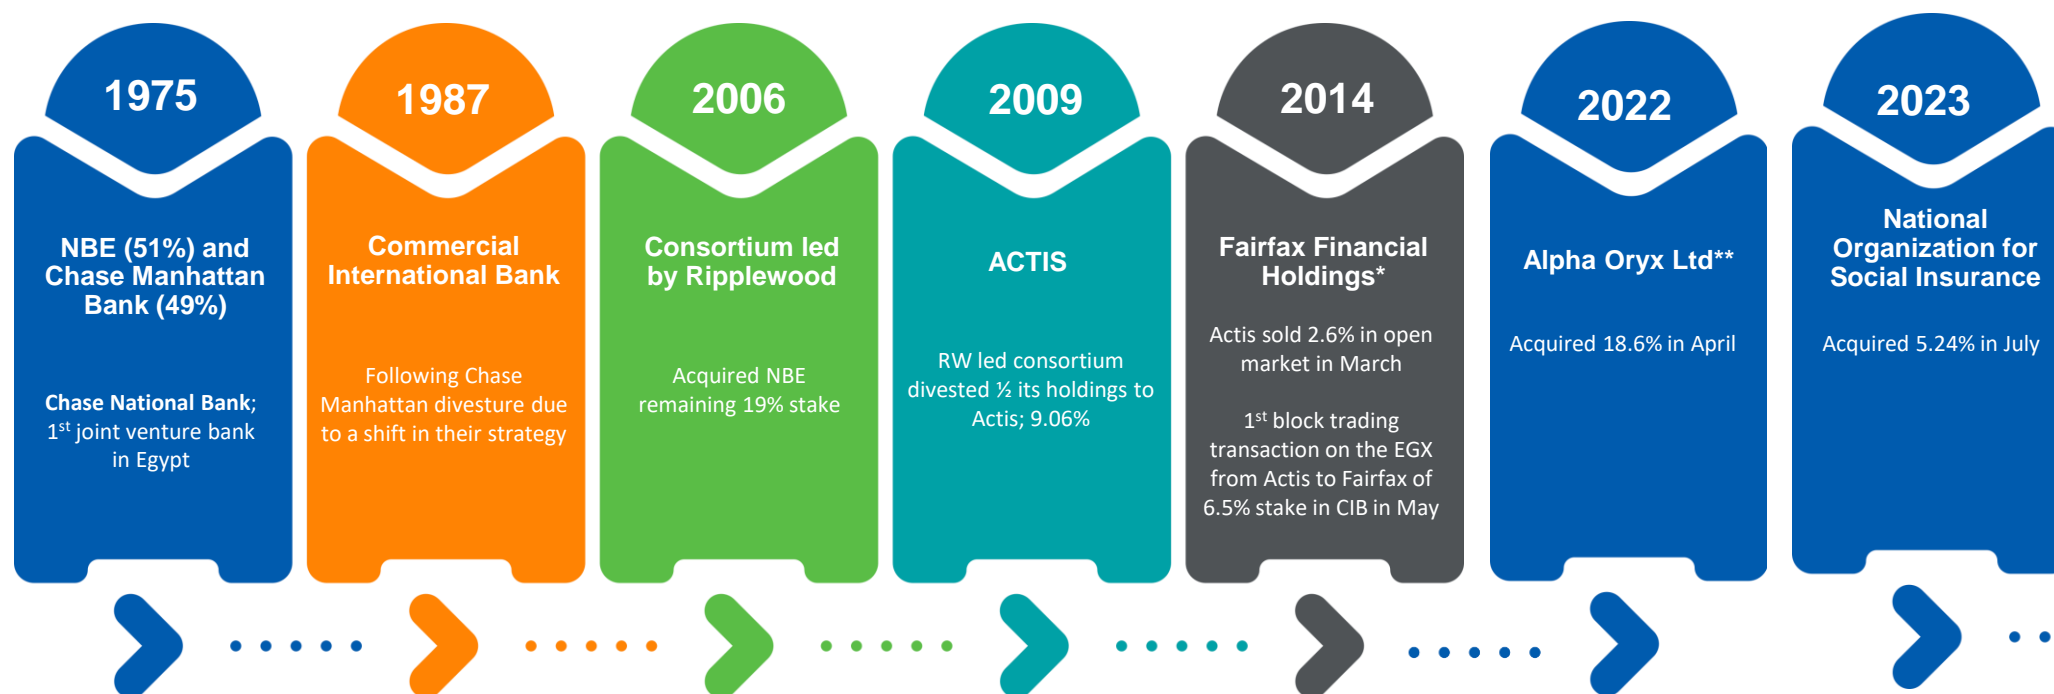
1975

NBE (51%) and Chase Manhattan Bank (49%)

Chase National Bank; 1$^{st}$ joint venture bank in Egypt

1987

Commercial International Bank

Following Chase Manhattan divesture due to a shift in their strategy

2006

Consortium led by Ripplewood

Acquired NBE remaining 19% stake

2009

ACTIS

RW led consortium divested ½ its holdings to Actis; 9.06%

2014

Fairfax Financial Holdings*

Actis sold 2.6% in open market in March

1$^{st}$ block trading transaction on the EGX from Actis to Fairfax of 6.5% stake in CIB in May

2022

Alpha Oryx Ltd**

Acquired 18.6% in April

2023

National Organization for Social Insurance

Acquired 5.24% in July